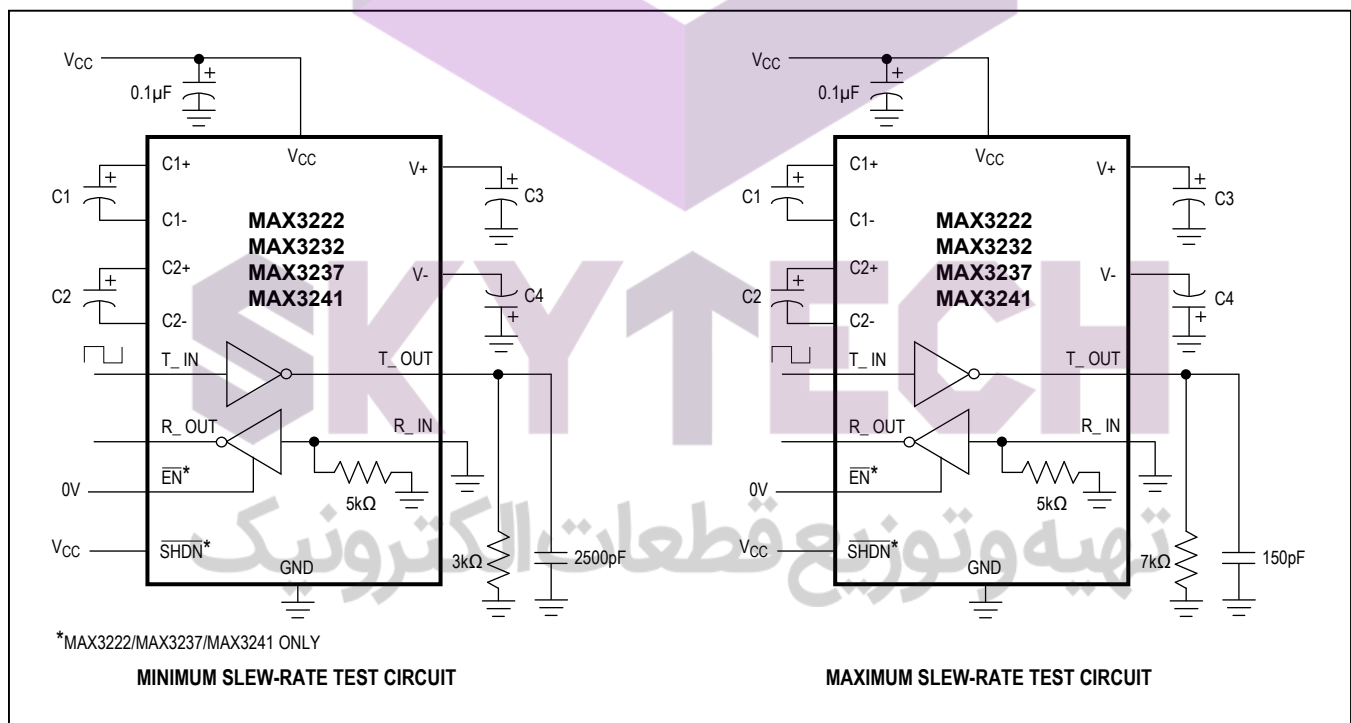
$V_{CC}$
0.1μF
$V_{CC}$
C1+
C1
C1-
C2+
C2
C2-
MAX3222
MAX3232
MAX3237
MAX3241
V+
C3
V-
C4
T_ IN
T_ OUT
R_ OUT
R_ IN
$\overline{EN}$*
0V
5kΩ
$V_{CC}$
$\overline{SHDN}$*
GND
3kΩ
2500pF

$V_{CC}$
0.1μF
$V_{CC}$
C1+
C1
C1-
C2+
C2
C2-
MAX3222
MAX3232
MAX3237
MAX3241
V+
C3
V-
C4
T_ IN
T_ OUT
R_ OUT
R_ IN
$\overline{EN}$*
0V
5kΩ
$V_{CC}$
$\overline{SHDN}$*
GND
7kΩ
150pF

SKYTECH
تهیه وتوزیع قطعات الکترونیک

*MAX3222/MAX3237/MAX3241 ONLY

MINIMUM SLEW-RATE TEST CIRCUIT

MAXIMUM SLEW-RATE TEST CIRCUIT